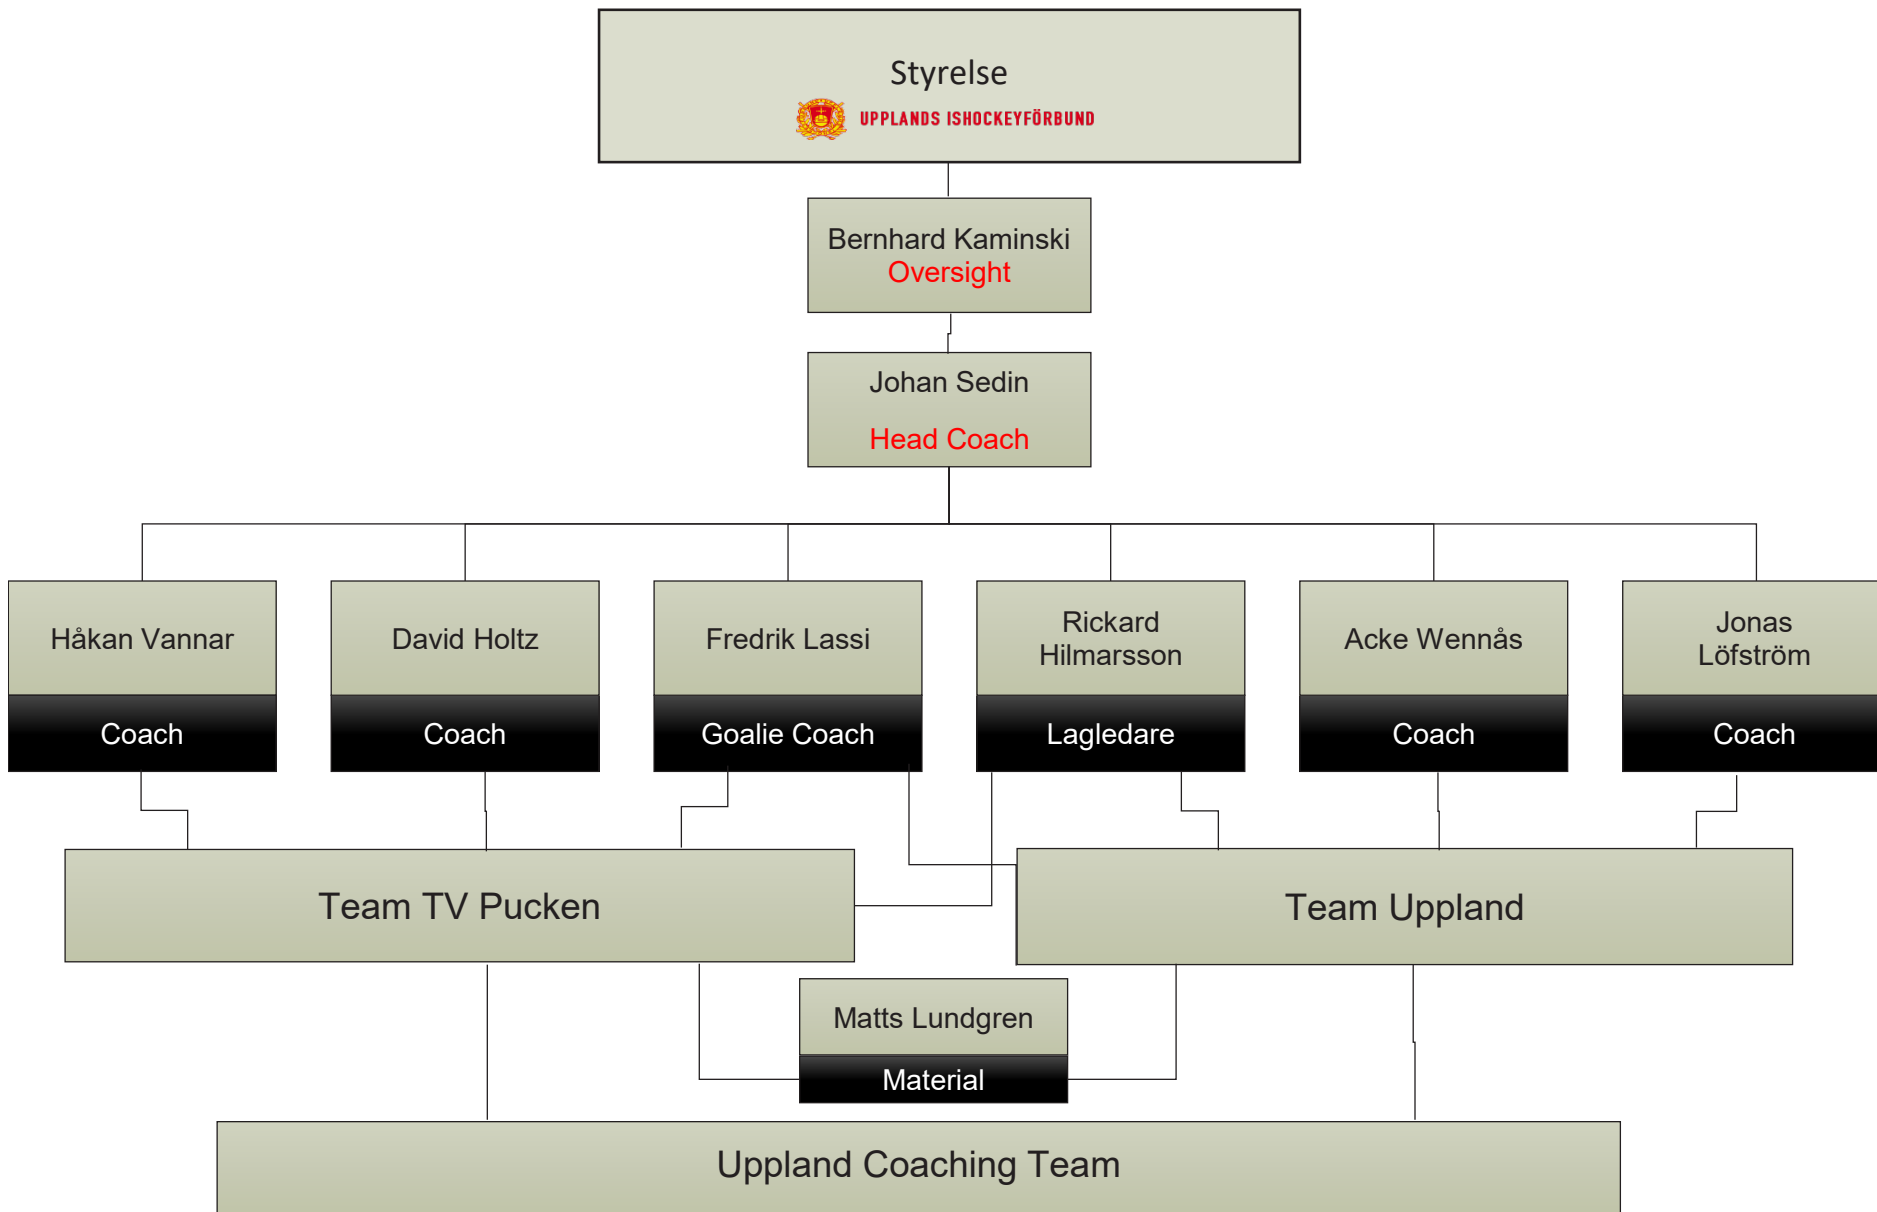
Styrelse
UPPLANDS ISHOCKEYFÖRBUND

Bernhard Kaminski
Oversight

Johan Sedin
Head Coach

Håkan Vannar
Coach

David Holtz
Coach

Fredrik Lassi
Goalie Coach

Rickard Hilmarsson
Lagledare

Acke Wennås
Coach

Jonas Löfström
Coach

Team TV Pucken

Team Uppland

Matts Lundgren
Material

Uppland Coaching Team